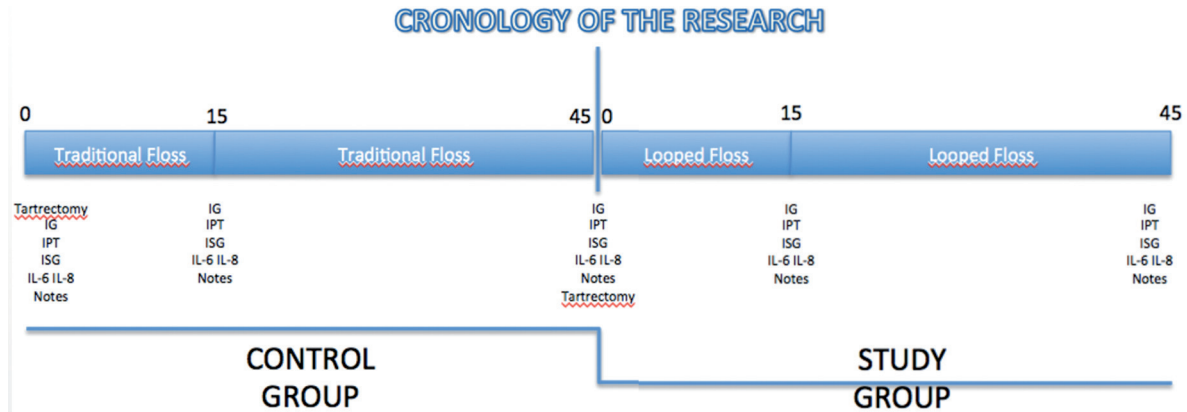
CRONOLOGY OF THE RESEARCH

0

15

45

0

15

45

Traditional Floss

Traditional Floss

Looped Floss

Looped Floss

Tartrectomy
IG
IPT
ISG
IL-6 IL-8
Notes

IG
IPT
ISG
IL-6 IL-8
Notes

IG
IPT
ISG
IL-6 IL-8
Notes
Tartrectomy

IG
IPT
ISG
IL-6 IL-8
Notes

IG
IPT
ISG
IL-6 IL-8
Notes

CONTROL GROUP

STUDY GROUP